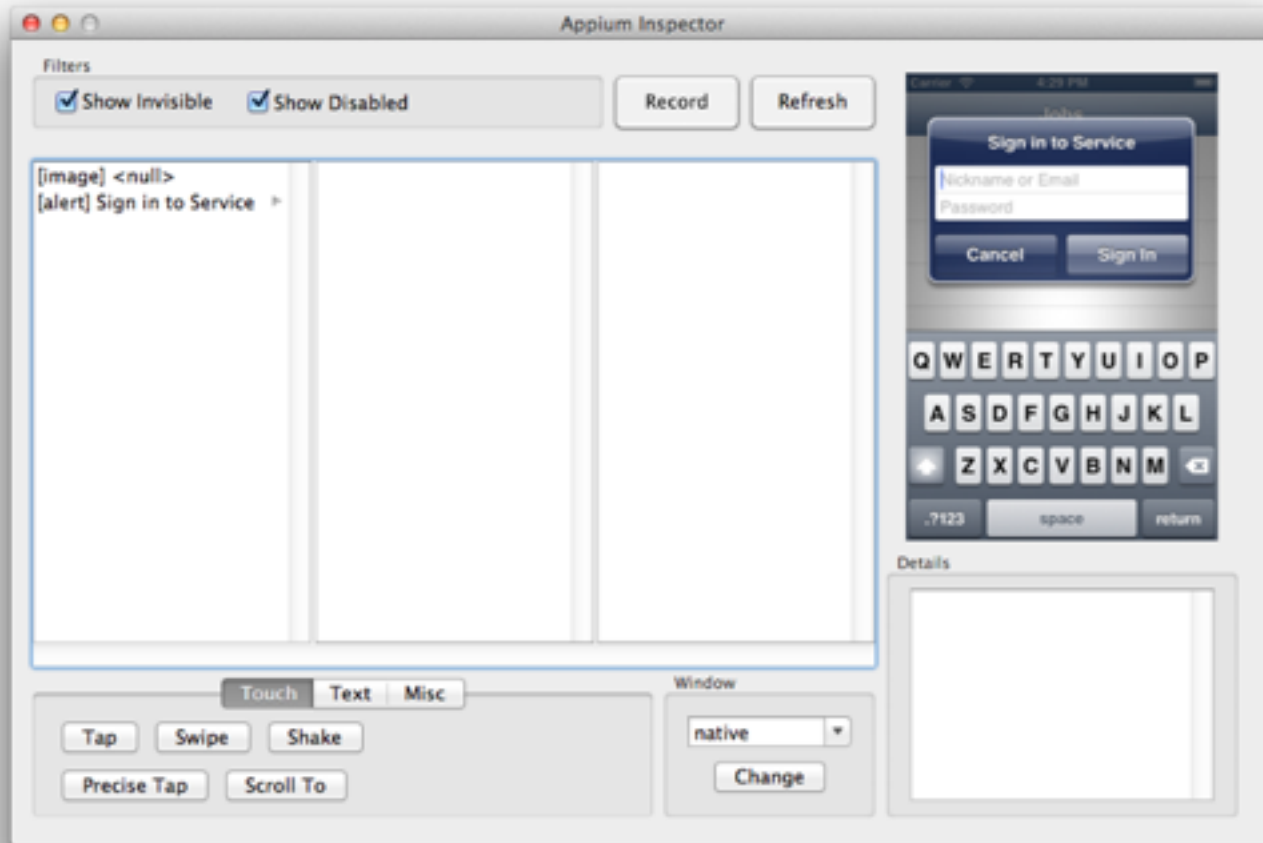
Appium Inspector

Filters

Show Invisible Show Disabled

Record

Refresh

[image] <null>
[alert] Sign in to Service

Carrier 4:29 PM

Sign in to Service

Nickname or Email

Password

Cancel

Sign In

Q W E R T Y U I O P

A S D F G H J K L

Z X C V B N M

.?123

space

return

Details

Touch Text Misc

Tap Swipe Shake

Precise Tap Scroll To

Window

native

Change